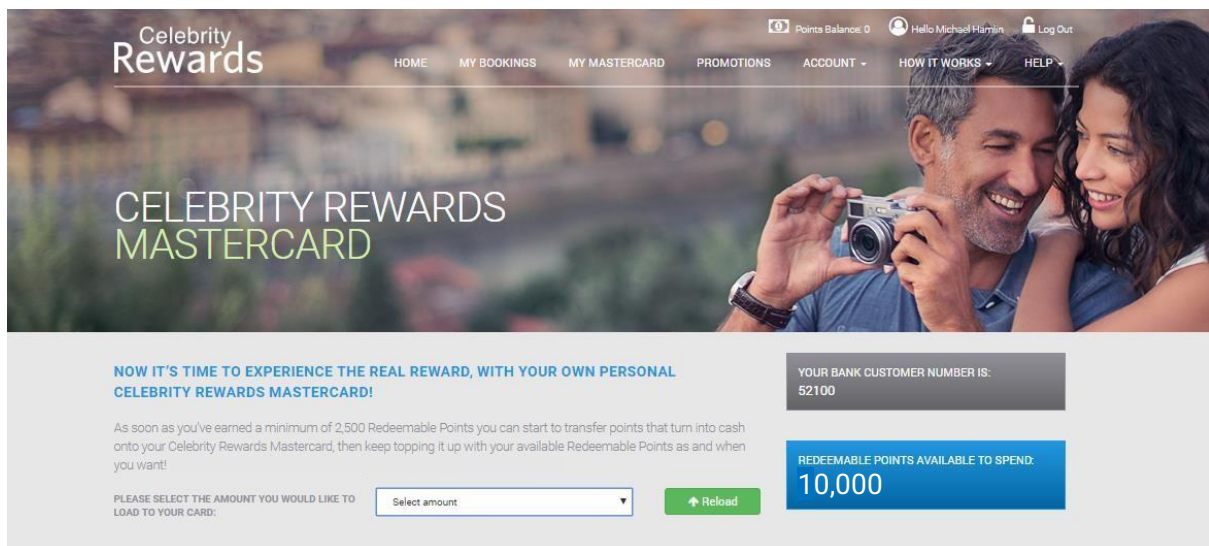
Celebrity Rewards

Points Balance: 0 Hello Michael Hamlin Log Out

HOME MY BOOKINGS MY MASTERCARD PROMOTIONS ACCOUNT HOW IT WORKS HELP

CELEBRITY REWARDS
MASTERCARD

NOW IT'S TIME TO EXPERIENCE THE REAL REWARD, WITH YOUR OWN PERSONAL CELEBRITY REWARDS MASTERCARD!

As soon as you've earned a minimum of 2,500 Redeemable Points you can start to transfer points that turn into cash onto your Celebrity Rewards Mastercard, then keep topping it up with your available Redeemable Points as and when you want!

PLEASE SELECT THE AMOUNT YOU WOULD LIKE TO LOAD TO YOUR CARD:

Select amount

Reload

YOUR BANK CUSTOMER NUMBER IS:
52100

REDEEMABLE POINTS AVAILABLE TO SPEND:
10,000